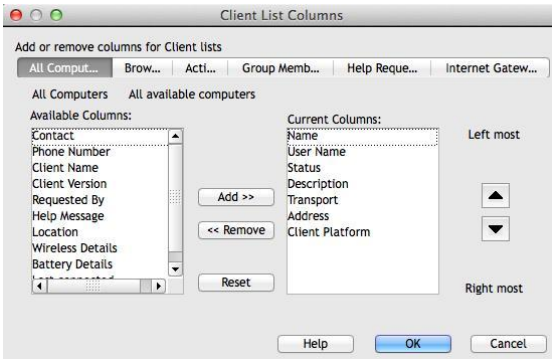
Client List Columns

Add or remove columns for Client lists

All Comput... Brow... Acti... Group Memb... Help Reque... Internet Gatew...

All Computers All available computers

Available Columns:
Contact
Phone Number
Client Name
Client Version
Requested By
Help Message
Location
Wireless Details
Battery Details
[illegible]

Add >>
<< Remove
Reset

Current Columns:
Name
User Name
Status
Description
Transport
Address
Client Platform

Left most

Right most

Help OK Cancel